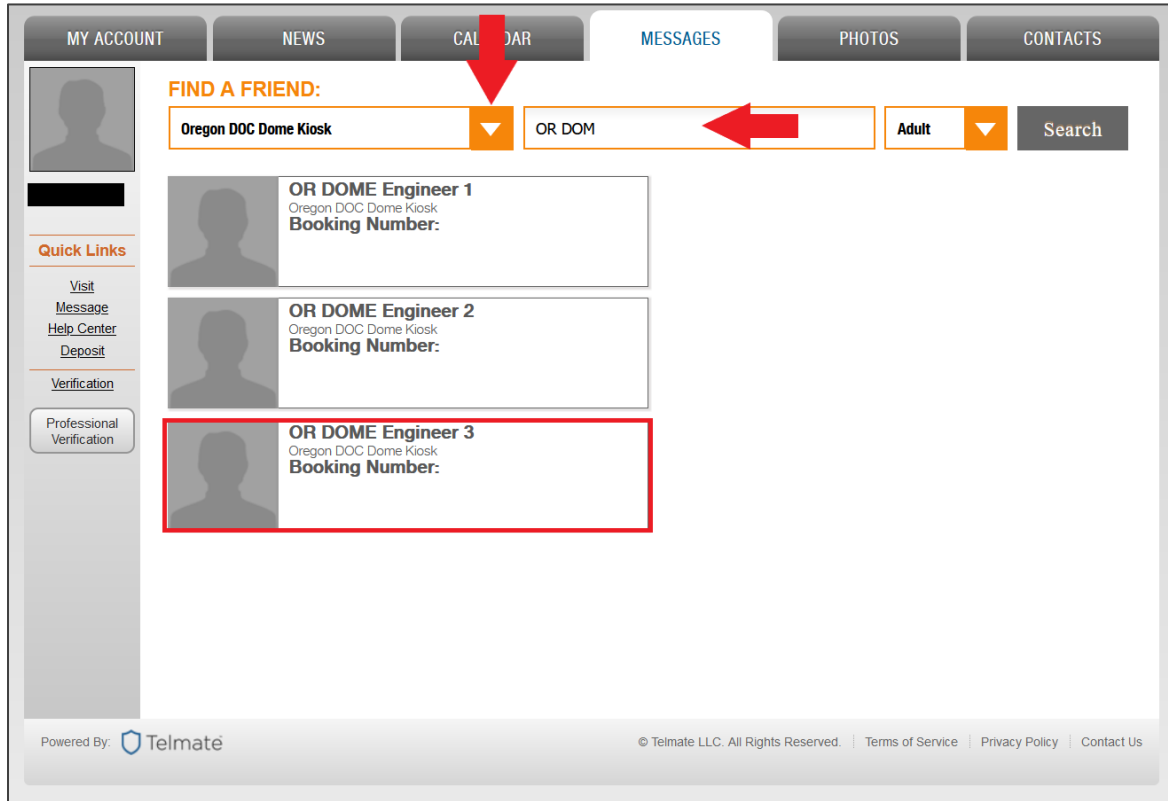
MY ACCOUNT NEWS CAL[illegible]DAR MESSAGES PHOTOS CONTACTS

FIND A FRIEND:

Oregon DOC Dome Kiosk

OR DOM

Adult

Search

OR DOME Engineer 1
Oregon DOC Dome Kiosk
Booking Number:

OR DOME Engineer 2
Oregon DOC Dome Kiosk
Booking Number:

OR DOME Engineer 3
Oregon DOC Dome Kiosk
Booking Number:

Quick Links

Visit
Message
Help Center
Deposit

Verification

Professional Verification

Powered By: Telmate

© Telmate LLC. All Rights Reserved. | Terms of Service | Privacy Policy | Contact Us